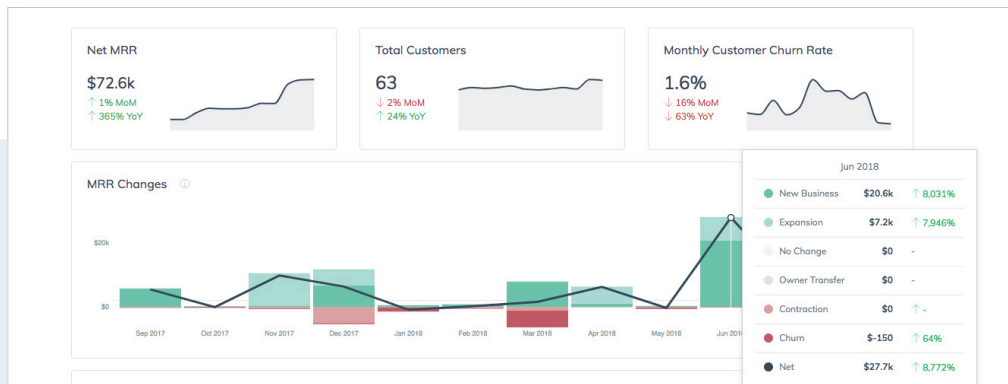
Net MRR
$72.6k
↑ 1% MoM
↑ 365% YoY

Total Customers
63
↓ 2% MoM
↑ 24% YoY

Monthly Customer Churn Rate
1.6%
↓ 16% MoM
↓ 63% YoY

MRR Changes ⓘ

$20k
$0

Sep 2017 Oct 2017 Nov 2017 Dec 2017 Jan 2018 Feb 2018 Mar 2018 Apr 2018 May 2018 Jun 2018

Jun 2018

| | | |
|---|---|---|
| New Business | $20.6k | ↑ 8,031% |
| Expansion | $7.2k | ↑ 7,946% |
| No Change | $0 | - |
| Owner Transfer | $0 | - |
| Contraction | $0 | ↑ - |
| Churn | $-150 | ↑ 64% |
| Net | $27.7k | ↑ 8,772% |